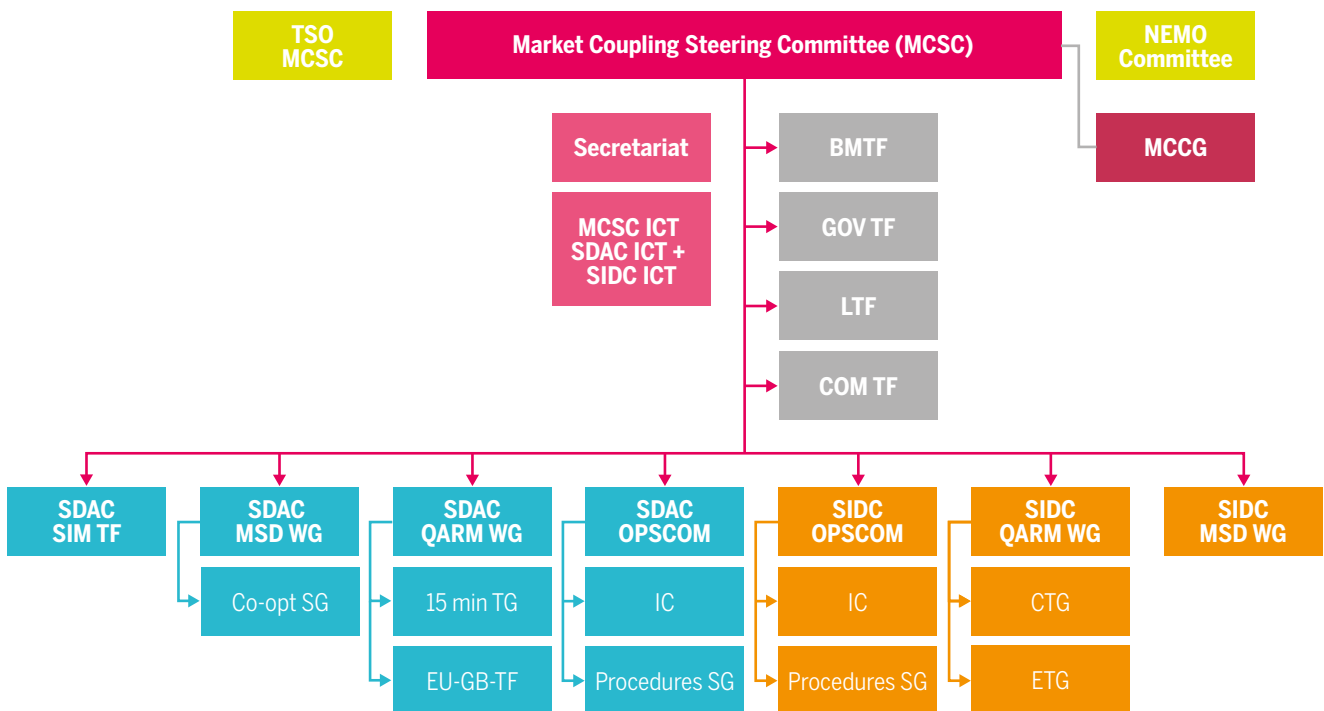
TSO MCSC

Market Coupling Steering Committee (MCSC)

NEMO Committee

Secretariat

MCSC ICT SDAC ICT + SIDC ICT

BMTF

GOV TF

LTF

COM TF

MCCG

SDAC SIM TF

SDAC MSD WG

Co-opt SG

SDAC QARM WG

15 min TG

EU-GB-TF

SDAC OPSCOM

IC

Procedures SG

SIDC OPSCOM

IC

Procedures SG

SIDC QARM WG

CTG

ETG

SIDC MSD WG